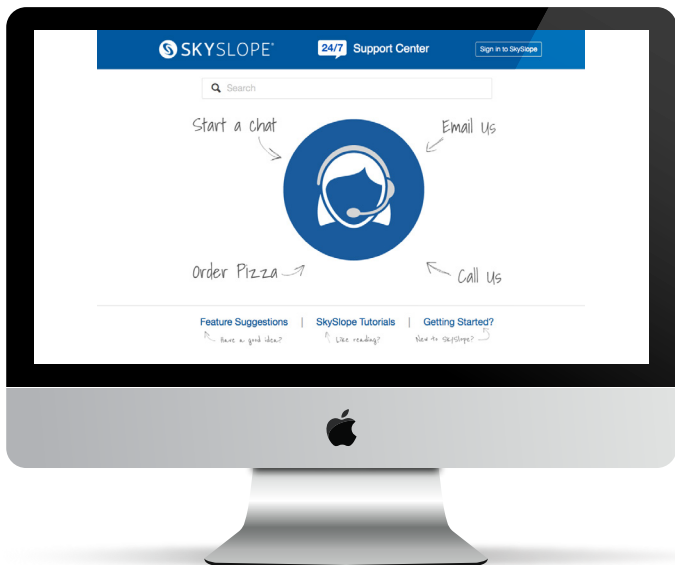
SKYSLOPE®

24/7 Support Center

Sign in to SkySlope

Search

Start a chat

Email Us

Order Pizza

Call Us

Feature Suggestions | SkySlope Tutorials | Getting Started?

Have a good idea?

Like reading?

New to SkySlope?